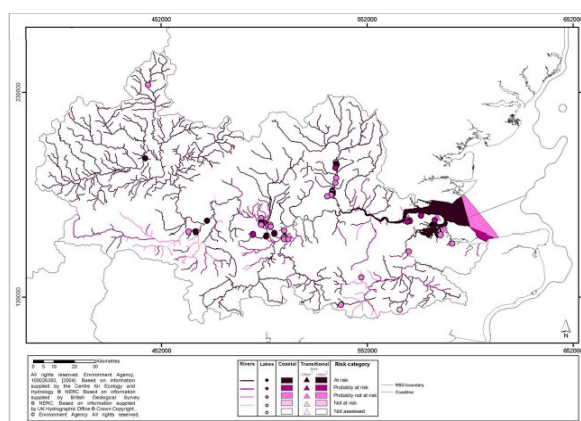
452000
552000
652000
200000
100000
452000
552000
652000
N

0 5 10 20 30 Kilometres

All rights reserved. Environment Agency, 100026380, [2004]. Based on information supplied by the Centre for Ecology and Hydrology © NERC. Based on information supplied by British Geological Survey © NERC. Based on information supplied by UK Hydrographic Office © Crown Copyright. © Environment Agency. All rights reserved.

| Rivers | Lakes | Coastal | Transitional | Risk category |
|---|---|---|---|---|
| | | | | At risk |
| | | | | Probably at risk |
| | | | | Probably not at risk |
| | | | | Not at risk |
| | | | | Not assessed |

RBD boundary
Coastline